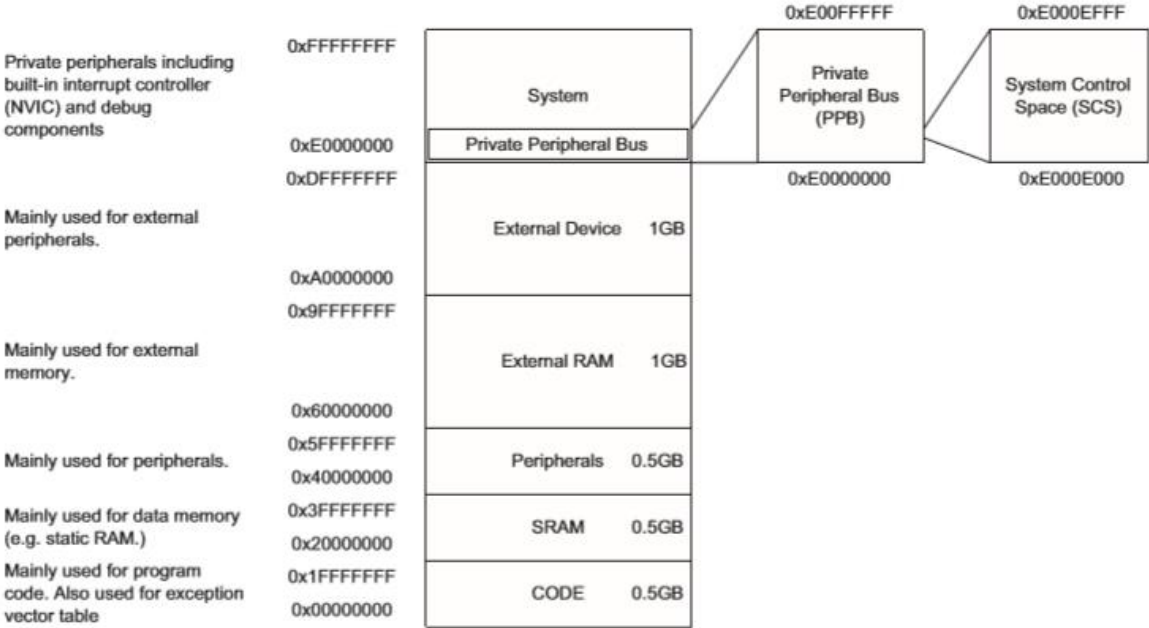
0xE00FFFFF

0xE000EFFF

Private peripherals including built-in interrupt controller (NVIC) and debug components

0xFFFFFFFF

System

Private Peripheral Bus (PPB)

System Control Space (SCS)

0xE0000000

Private Peripheral Bus

0xDFFFFFFF

0xE0000000

0xE000E000

Mainly used for external peripherals.

External Device 1GB

0xA0000000

0x9FFFFFFF

Mainly used for external memory.

External RAM 1GB

0x60000000

0x5FFFFFFF

Mainly used for peripherals.

Peripherals 0.5GB

0x40000000

Mainly used for data memory (e.g. static RAM.)

0x3FFFFFFF

SRAM 0.5GB

0x20000000

Mainly used for program code. Also used for exception vector table

0x1FFFFFFF

CODE 0.5GB

0x00000000